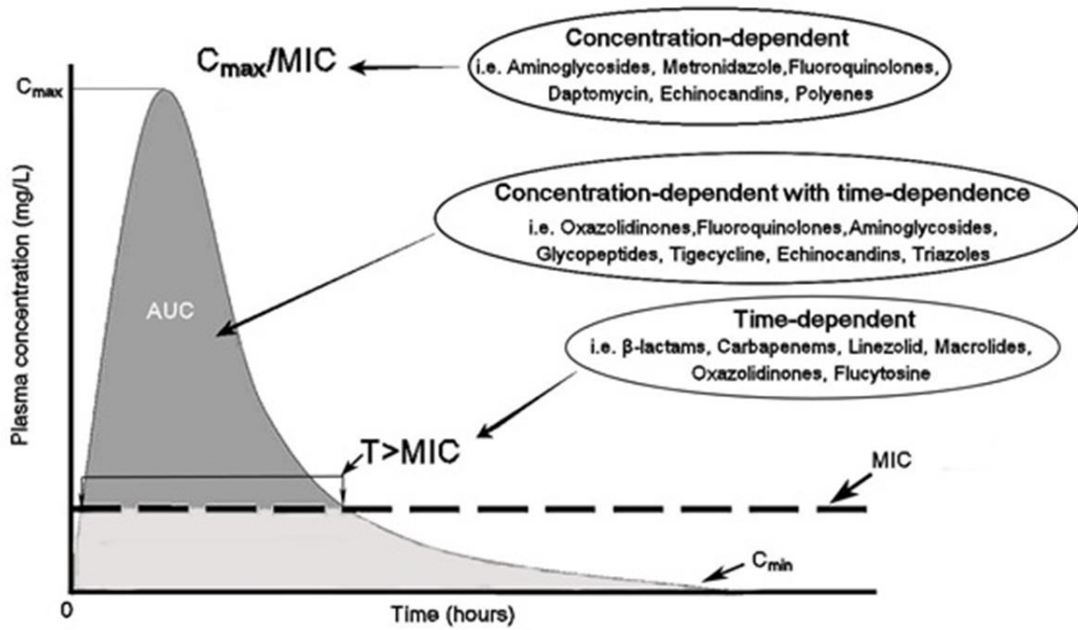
$C_{max}$/MIC

Concentration-dependent
i.e. Aminoglycosides, Metronidazole,Fluoroquinolones, Daptomycin, Echinocandins, Polyenes

$C_{max}$

Concentration-dependent with time-dependence
i.e. Oxazolidinones,Fluoroquinolones,Aminoglycosides, Glycopeptides, Tigecycline, Echinocandins, Triazoles

Plasma concentration (mg/L)

AUC

Time-dependent
i.e. β-lactams, Carbapenems, Linezolid, Macrolides, Oxazolidinones, Flucytosine

T>MIC

MIC

$C_{min}$

0

Time (hours)